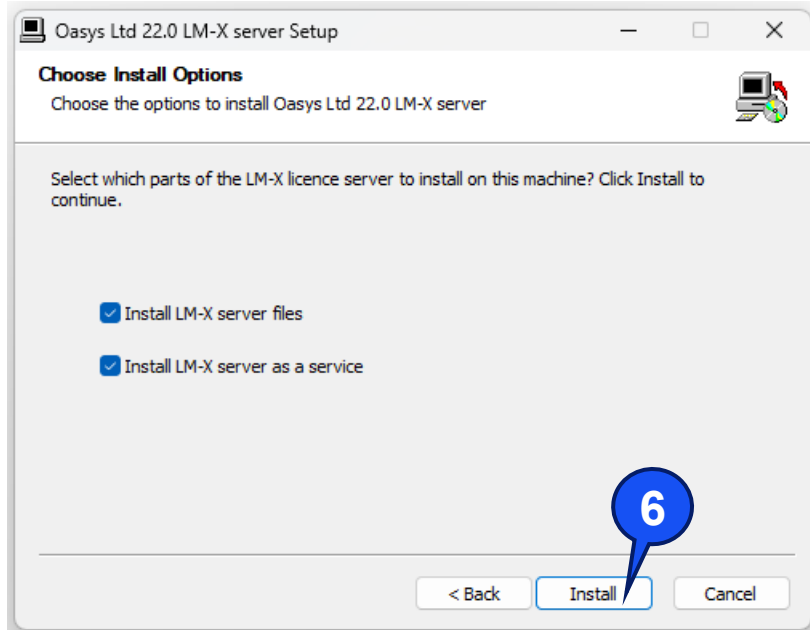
Oasys Ltd 22.0 LM-X server Setup

Choose Install Options

Choose the options to install Oasys Ltd 22.0 LM-X server

Select which parts of the LM-X licence server to install on this machine? Click Install to continue.

Install LM-X server files

Install LM-X server as a service

6

< Back

Install

Cancel